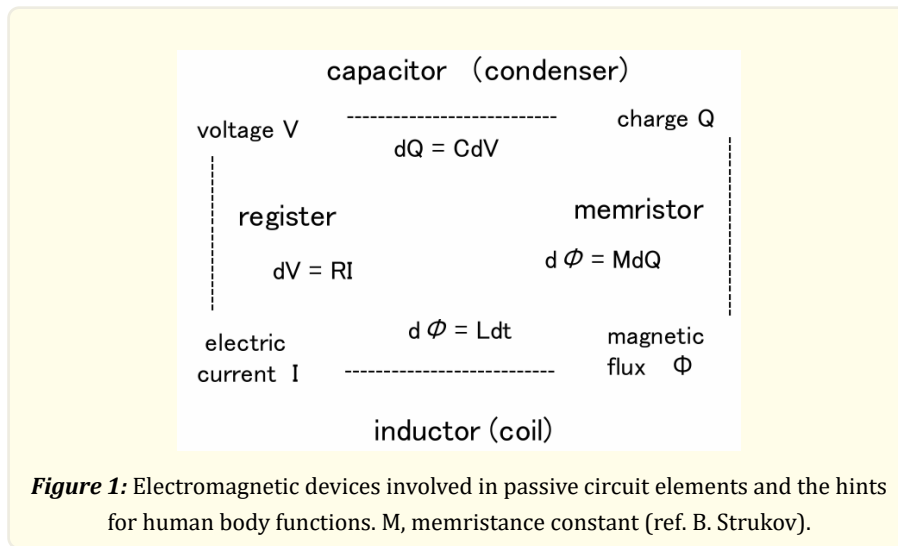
capacitor (condenser)

voltage V

dQ = CdV

charge Q

register

memristor

dV = RI

d $\Phi$ = MdQ

electric current I

d $\Phi$ = Ldt

magnetic flux $\Phi$

inductor (coil)

*Figure 1:* Electromagnetic devices involved in passive circuit elements and the hints for human body functions. M, memristance constant (ref. B. Strukov).